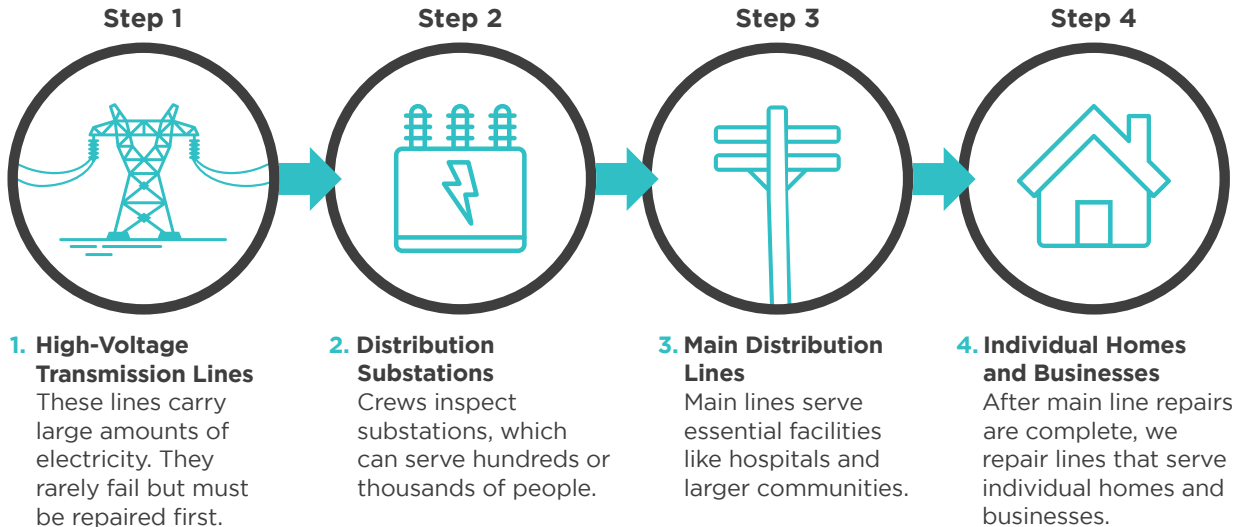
Step 1

Step 2

Step 3

Step 4

1. High-Voltage Transmission Lines
These lines carry large amounts of electricity. They rarely fail but must be repaired first.

2. Distribution Substations
Crews inspect substations, which can serve hundreds or thousands of people.

3. Main Distribution Lines
Main lines serve essential facilities like hospitals and larger communities.

4. Individual Homes and Businesses
After main line repairs are complete, we repair lines that serve individual homes and businesses.